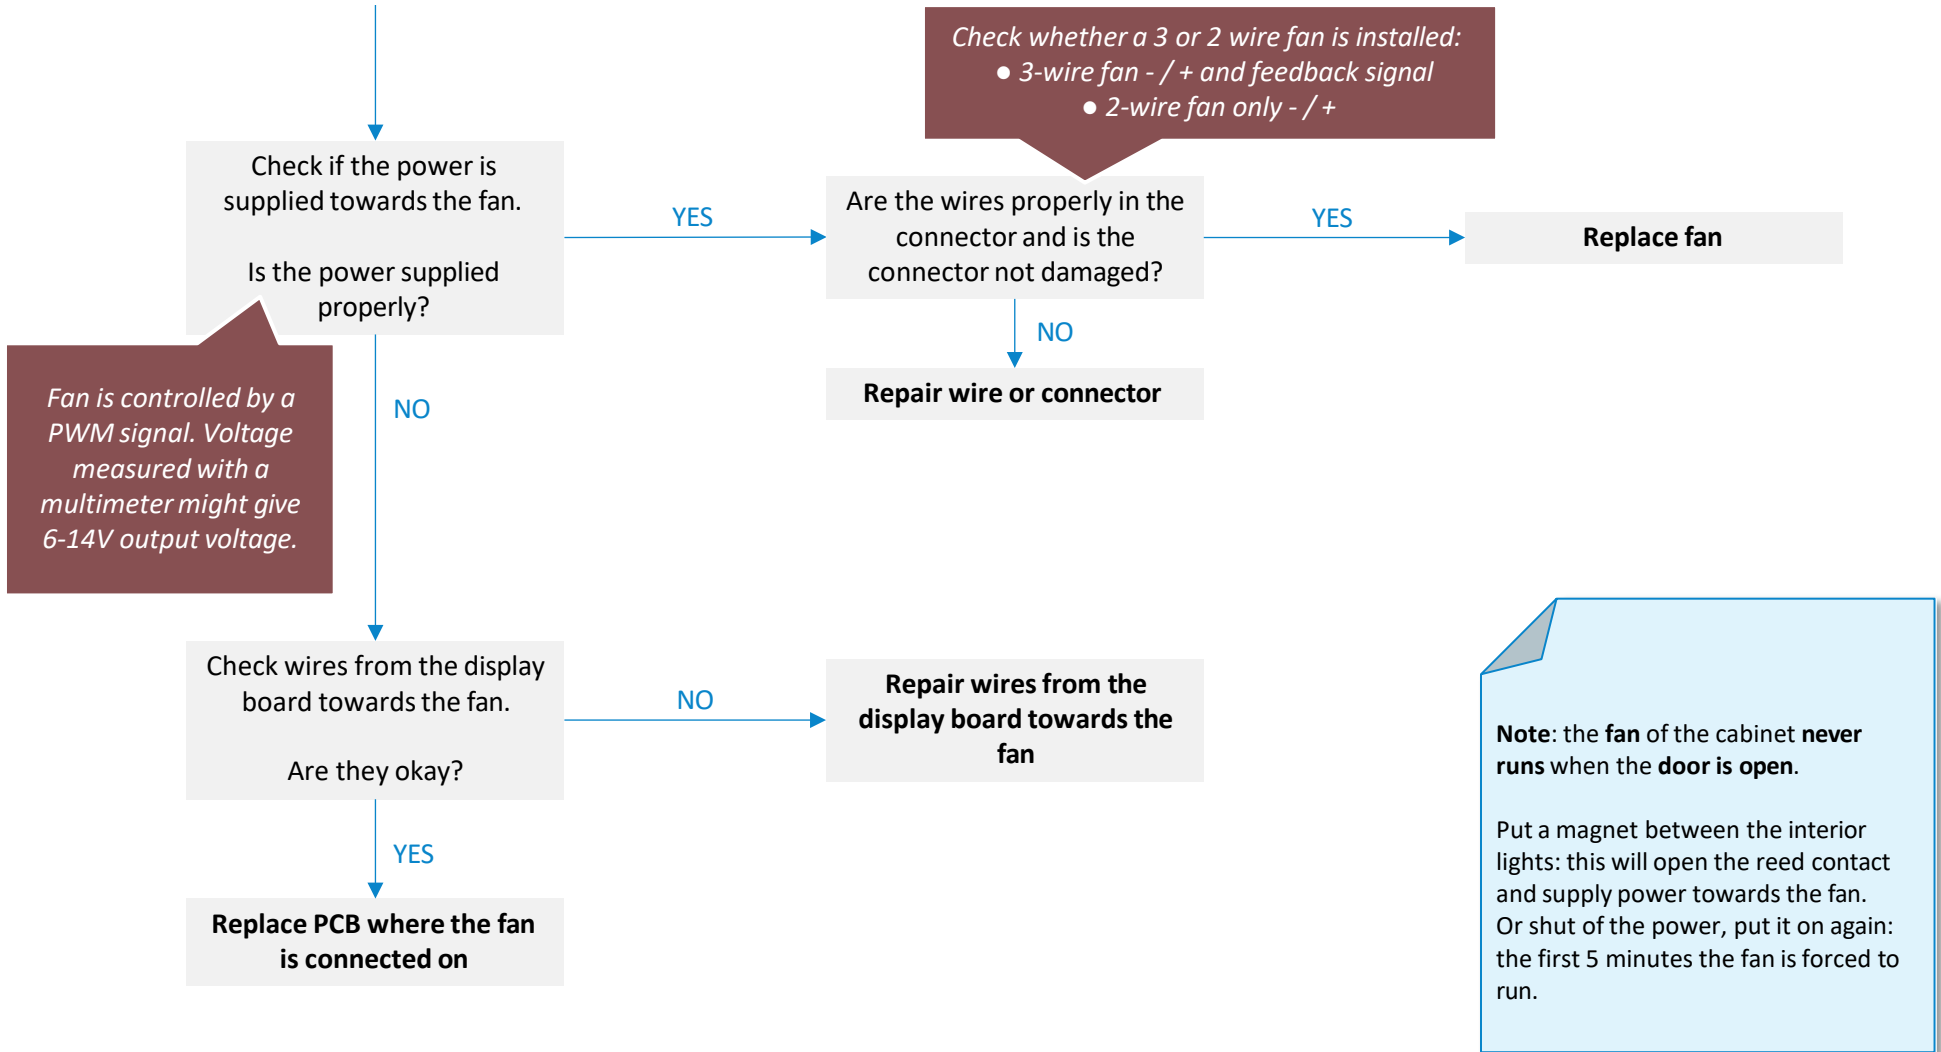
Check whether a 3 or 2 wire fan is installed:
● 3-wire fan - / + and feedback signal
● 2-wire fan only - / +

Check if the power is supplied towards the fan.

Is the power supplied properly?

YES

Are the wires properly in the connector and is the connector not damaged?

YES

Replace fan

NO

Repair wire or connector

Fan is controlled by a PWM signal. Voltage measured with a multimeter might give 6-14V output voltage.

NO

Check wires from the display board towards the fan.

Are they okay?

NO

Repair wires from the display board towards the fan

YES

Replace PCB where the fan is connected on

Note: the fan of the cabinet never runs when the door is open.

Put a magnet between the interior lights: this will open the reed contact and supply power towards the fan. Or shut of the power, put it on again: the first 5 minutes the fan is forced to run.